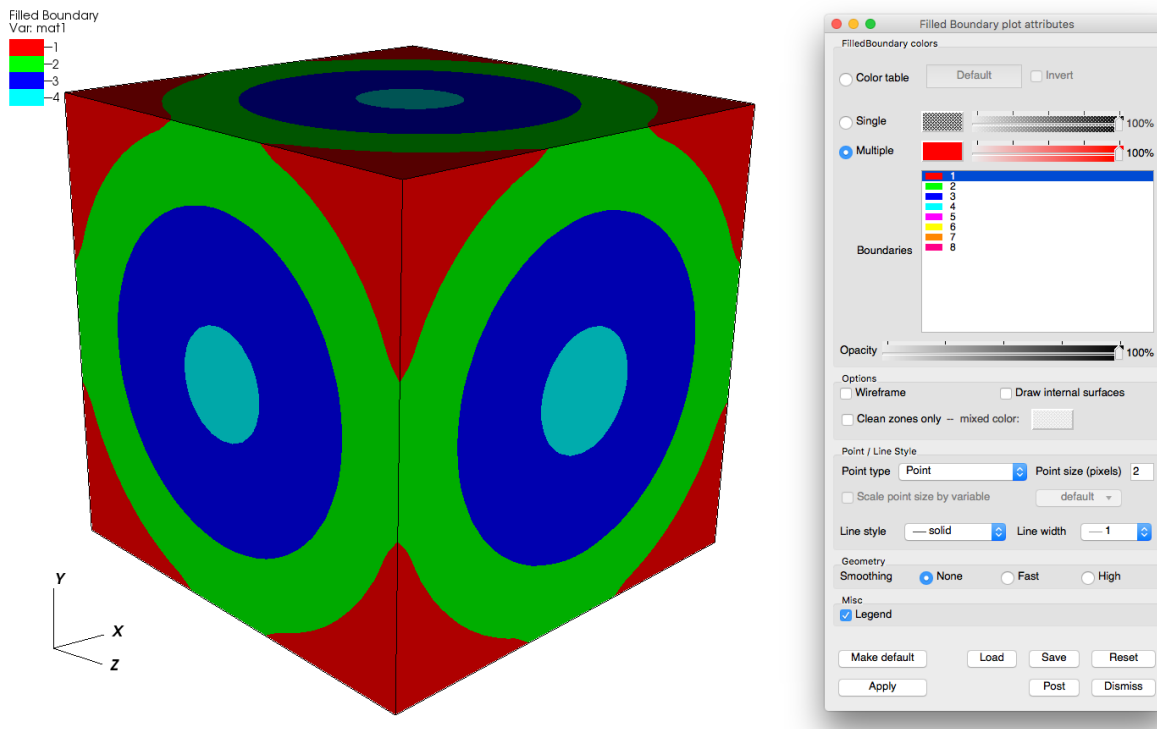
Filled Boundary
Var: mat1
1
2
3
4

Y
X
Z

Filled Boundary plot attributes

FilledBoundary colors
Color table
Default
Invert
Single
100%
Multiple
100%
1
2
3
4
5
6
7
8
Boundaries
Opacity
100%

Options
Wireframe
Draw internal surfaces
Clean zones only -- mixed color:

Point / Line Style
Point type
Point
Point size (pixels)
2
Scale point size by variable
default
Line style
solid
Line width
1

Geometry
Smoothing
None
Fast
High

Misc
Legend

Make default
Load
Save
Reset
Apply
Post
Dismiss